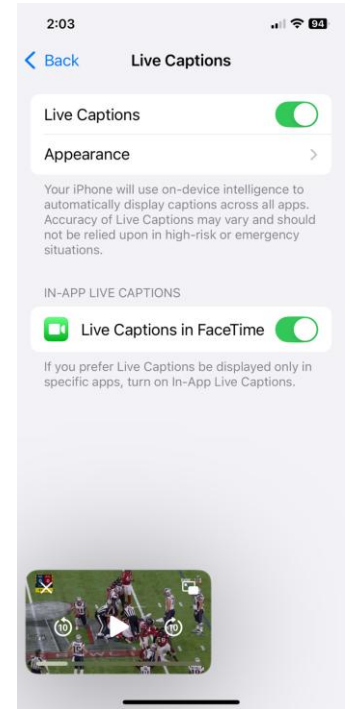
2:03

94

Back

Live Captions

Live Captions

Appearance

Your iPhone will use on-device intelligence to automatically display captions across all apps. Accuracy of Live Captions may vary and should not be relied upon in high-risk or emergency situations.

IN-APP LIVE CAPTIONS

Live Captions in FaceTime

If you prefer Live Captions be displayed only in specific apps, turn on In-App Live Captions.

10

10